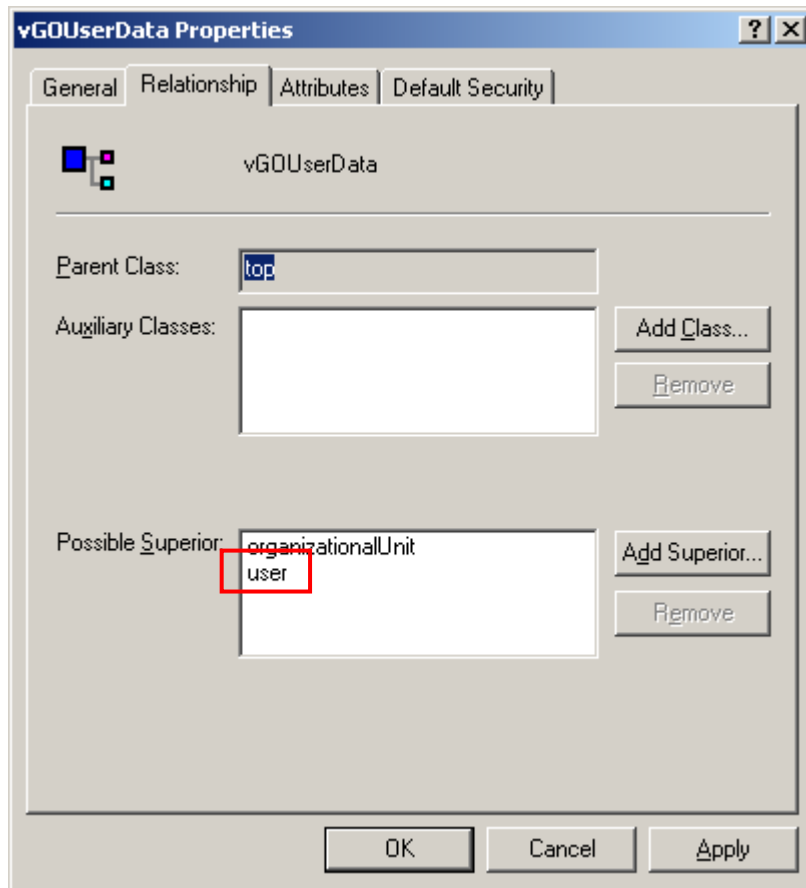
vGOUserData Properties

?
X

General | Relationship | Attributes | Default Security

vGOUserData

Parent Class: top

Auxiliary Classes:

Add Class...

Remove

Possible Superior: organizationalUnit
user

Add Superior...

Remove

OK | Cancel | Apply